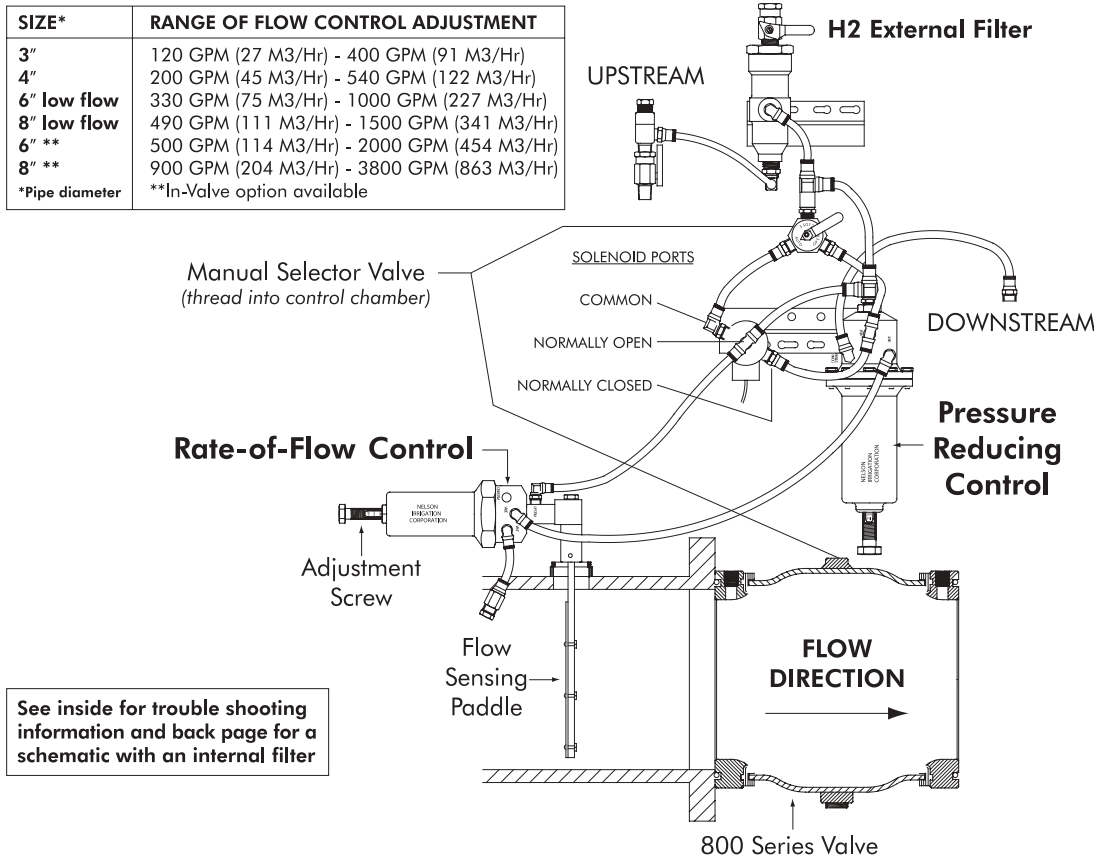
| SIZE* | RANGE OF FLOW CONTROL ADJUSTMENT |
|---|---|
| 3″ | 120 GPM (27 M3/Hr) - 400 GPM (91 M3/Hr) |
| 4″ | 200 GPM (45 M3/Hr) - 540 GPM (122 M3/Hr) |
| 6″ low flow | 330 GPM (75 M3/Hr) - 1000 GPM (227 M3/Hr) |
| 8″ low flow | 490 GPM (111 M3/Hr) - 1500 GPM (341 M3/Hr) |
| 6″ ** | 500 GPM (114 M3/Hr) - 2000 GPM (454 M3/Hr) |
| 8″ ** | 900 GPM (204 M3/Hr) - 3800 GPM (863 M3/Hr) |
| *Pipe diameter | **In-Valve option available |

H2 External Filter

UPSTREAM

SOLENOID PORTS

Manual Selector Valve
(thread into control chamber)

COMMON

NORMALLY OPEN

NORMALLY CLOSED

DOWNSTREAM

Pressure Reducing Control

Rate-of-Flow Control

NELSON IRRIGATION CORPORATION

NELSON IRRIGATION CORPORATION

Adjustment Screw

Flow Sensing Paddle

FLOW DIRECTION

See inside for trouble shooting information and back page for a schematic with an internal filter

800 Series Valve